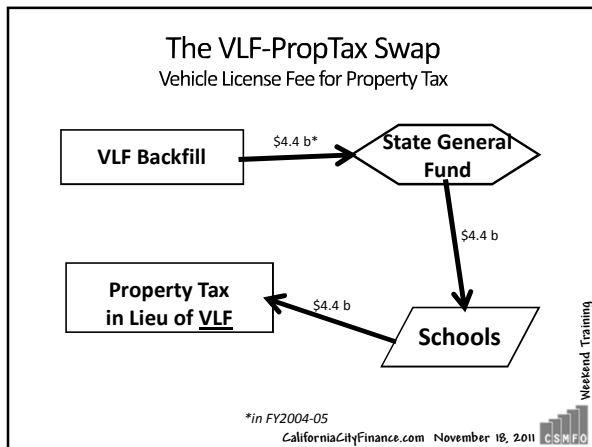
The VLF-PropTax Swap
Vehicle License Fee for Property Tax

VLF Backfill

\$4.4 b*

State General Fund

\$4.4 b

Property Tax in Lieu of VLF

\$4.4 b

Schools

Weekend Training

*in FY2004-05

CaliforniaCityFinance.com November 18, 2011

CSMFO